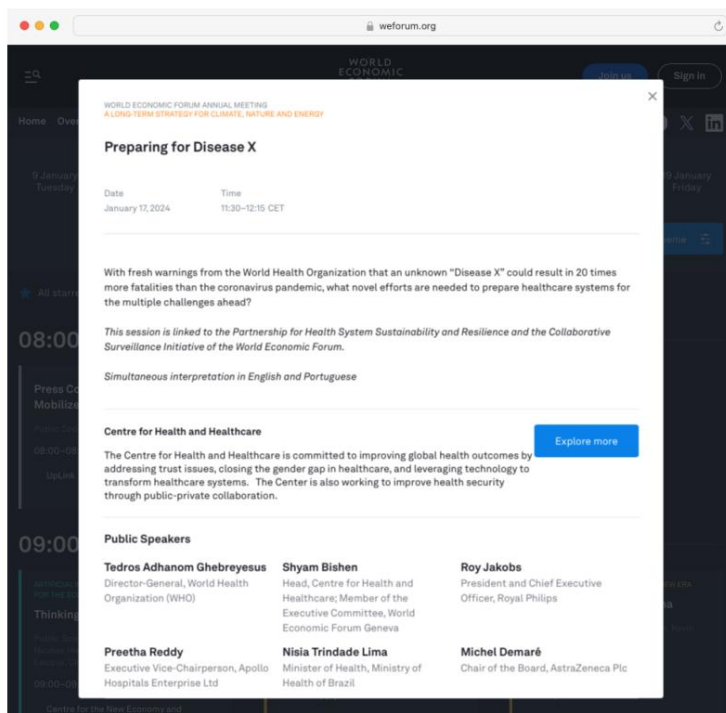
weforum.org

WORLD ECONOMIC FORUM

Join us Sign in

Home

WORLD ECONOMIC FORUM ANNUAL MEETING
A LONG-TERM STRATEGY FOR CLIMATE, NATURE AND ENERGY

Preparing for Disease X

Date
January 17, 2024

Time
11:30–12:15 CET

With fresh warnings from the World Health Organization that an unknown "Disease X" could result in 20 times more fatalities than the coronavirus pandemic, what novel efforts are needed to prepare healthcare systems for the multiple challenges ahead?

This session is linked to the Partnership for Health System Sustainability and Resilience and the Collaborative Surveillance Initiative of the World Economic Forum.

Simultaneous interpretation in English and Portuguese

Centre for Health and Healthcare

Explore more

The Centre for Health and Healthcare is committed to improving global health outcomes by addressing trust issues, closing the gender gap in healthcare, and leveraging technology to transform healthcare systems. The Center is also working to improve health security through public-private collaboration.

Public Speakers

Tedros Adhanom Ghebreyesus
Director-General, World Health Organization (WHO)

Shyam Bishen
Head, Centre for Health and Healthcare; Member of the Executive Committee, World Economic Forum Geneva

Roy Jakobs
President and Chief Executive Officer, Royal Philips

Preetha Reddy
Executive Vice-Chairperson, Apollo Hospitals Enterprise Ltd

Nisia Trindade Lima
Minister of Health, Ministry of Health of Brazil

Michel Demaré
Chair of the Board, AstraZeneca Plc

9 January Tuesday

19 January Friday

All starred

08:00

Press Co
Mobilize

08:00–08

UpLink

09:00

Thinking

09:00–09

Centre for the New Economy and